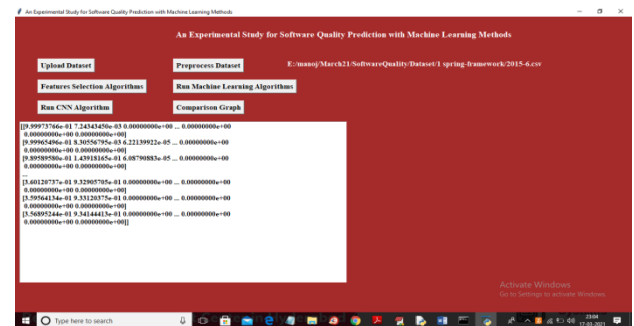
An Experimental Study for Software Quality Prediction with Machine Learning Methods

An Experimental Study for Software Quality Prediction with Machine Learning Methods

Upload Dataset

Preprocess Dataset

E:/manoj/March21/SoftwareQuality/Dataset/1 spring-framework/2015-6.csv

Features Selection Algorithms

Run Machine Learning Algorithms

Run CNN Algorithm

Comparison Graph

[[9.99973766e-01 7.24343450e-03 0.00000000e+00 ... 0.00000000e+00 0.00000000e+00 0.00000000e+00]
[9.99965496e-01 8.30556795e-03 6.22139922e-05 ... 0.00000000e+00 0.00000000e+00 0.00000000e+00]
[9.89589580e-01 1.43918165e-01 6.08790883e-05 ... 0.00000000e+00 0.00000000e+00 0.00000000e+00]
...
[3.60120737e-01 9.32905705e-01 0.00000000e+00 ... 0.00000000e+00 0.00000000e+00 0.00000000e+00]
[3.59564134e-01 9.33120375e-01 0.00000000e+00 ... 0.00000000e+00 0.00000000e+00 0.00000000e+00]
[3.56895244e-01 9.34144413e-01 0.00000000e+00 ... 0.00000000e+00 0.00000000e+00 0.00000000e+00]]

Activate Windows
Go to Settings to activate Windows.

Type here to search

23:04
17-03-2021